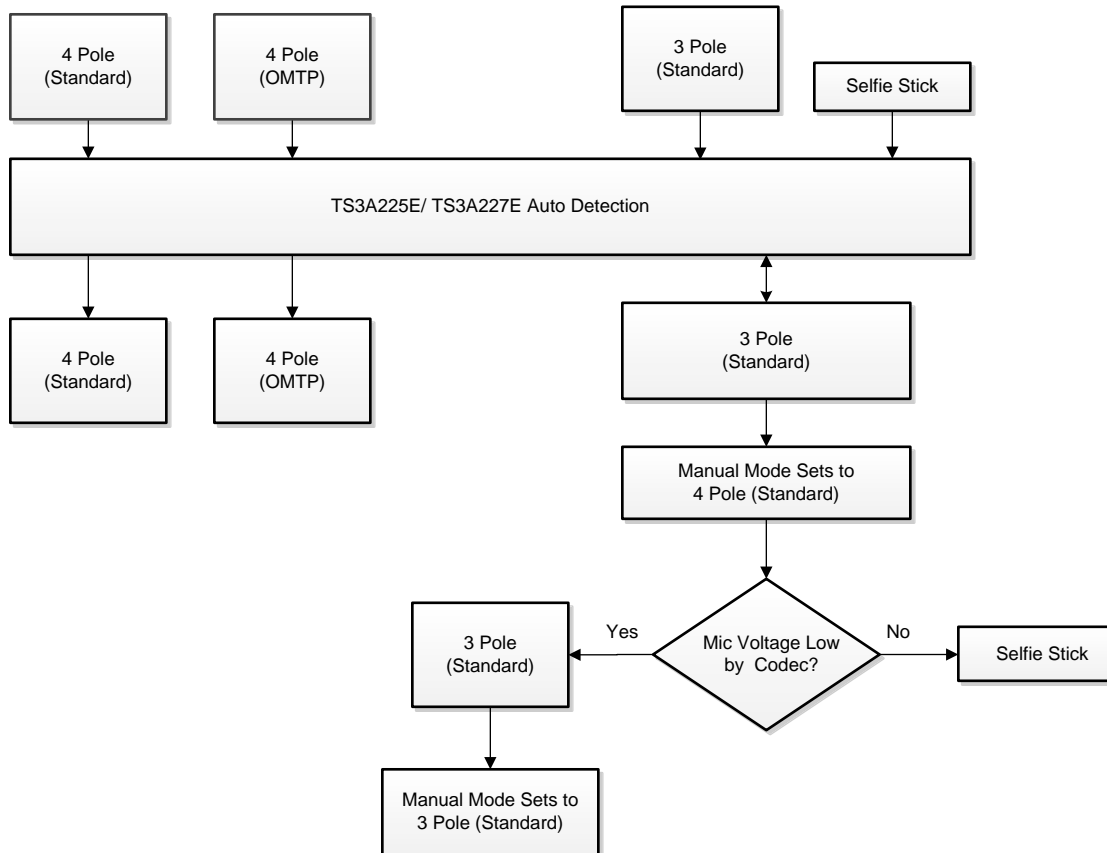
4 Pole (Standard)

4 Pole (OMTP)

3 Pole (Standard)

Selfie Stick

TS3A225E/ TS3A227E Auto Detection

4 Pole (Standard)

4 Pole (OMTP)

3 Pole (Standard)

Manual Mode Sets to 4 Pole (Standard)

Mic Voltage Low by Codec?

Yes

No

3 Pole (Standard)

Selfie Stick

Manual Mode Sets to 3 Pole (Standard)